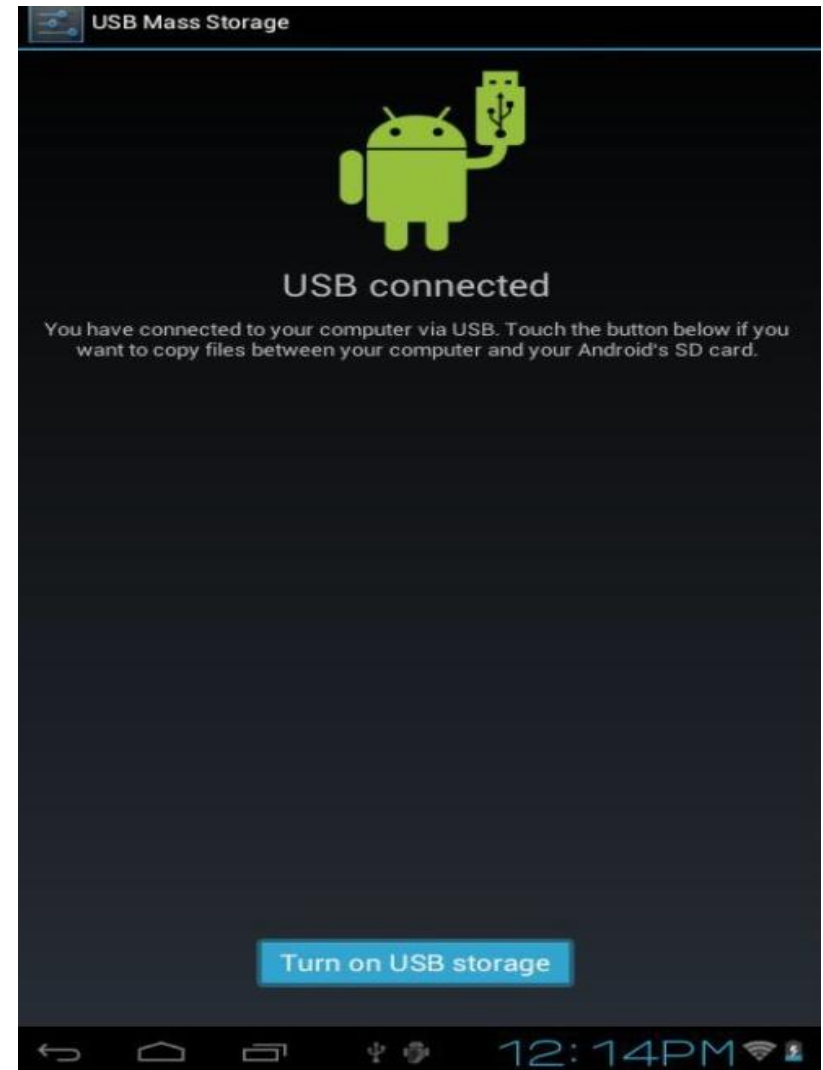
USB Mass Storage

USB connected

You have connected to your computer via USB. Touch the button below if you want to copy files between your computer and your Android's SD card.

Turn on USB storage

12:14PM